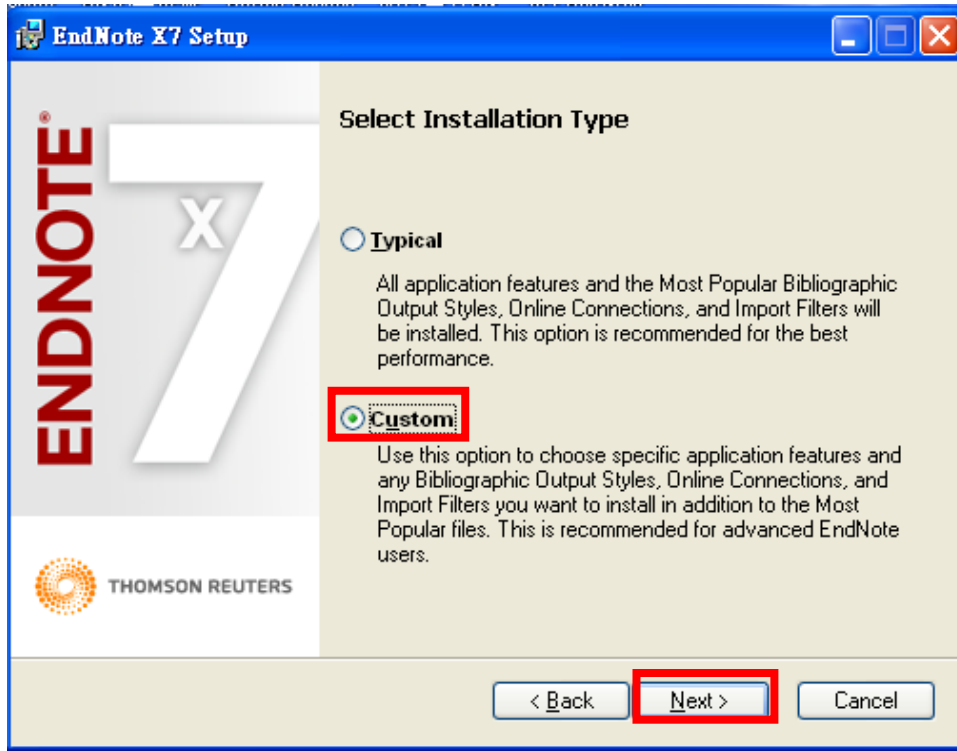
EndNote X7 Setup

ENDNOTE®
X7

THOMSON REUTERS

Select Installation Type

Typical

All application features and the Most Popular Bibliographic Output Styles, Online Connections, and Import Filters will be installed. This option is recommended for the best performance.

Custom

Use this option to choose specific application features and any Bibliographic Output Styles, Online Connections, and Import Filters you want to install in addition to the Most Popular files. This is recommended for advanced EndNote users.

< Back
Next >
Cancel